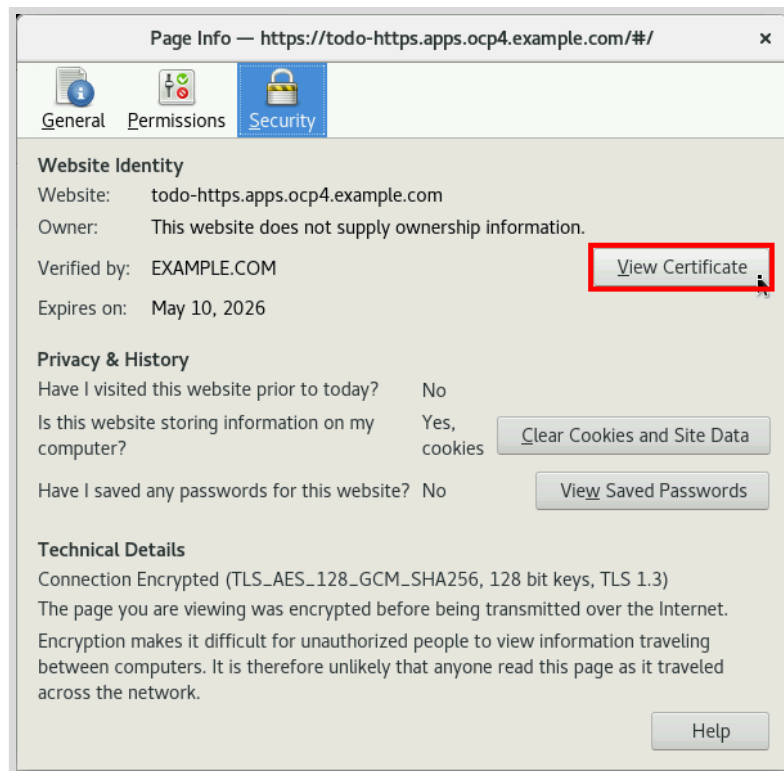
Page Info — https://todo-https.apps.ocp4.example.com/#/

×

General Permissions Security

Website Identity

Website: todo-https.apps.ocp4.example.com

Owner: This website does not supply ownership information.

Verified by: EXAMPLE.COM

View Certificate

Expires on: May 10, 2026

Privacy & History

Have I visited this website prior to today? No

Is this website storing information on my computer? Yes, cookies

Clear Cookies and Site Data

Have I saved any passwords for this website? No

View Saved Passwords

Technical Details

Connection Encrypted (TLS_AES_128_GCM_SHA256, 128 bit keys, TLS 1.3)

The page you are viewing was encrypted before being transmitted over the Internet.

Encryption makes it difficult for unauthorized people to view information traveling between computers. It is therefore unlikely that anyone read this page as it traveled across the network.

Help